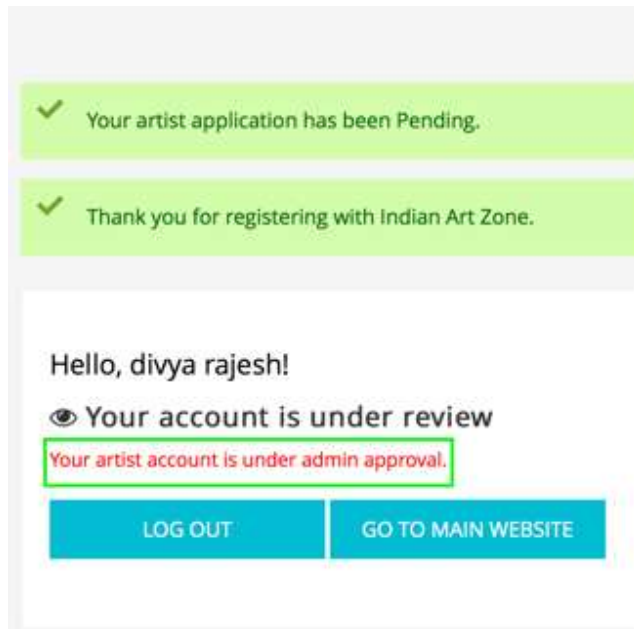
Your artist application has been Pending.

Thank you for registering with Indian Art Zone.

Hello, divya rajesh!

Your account is under review

Your artist account is under admin approval.

LOG OUT

GO TO MAIN WEBSITE